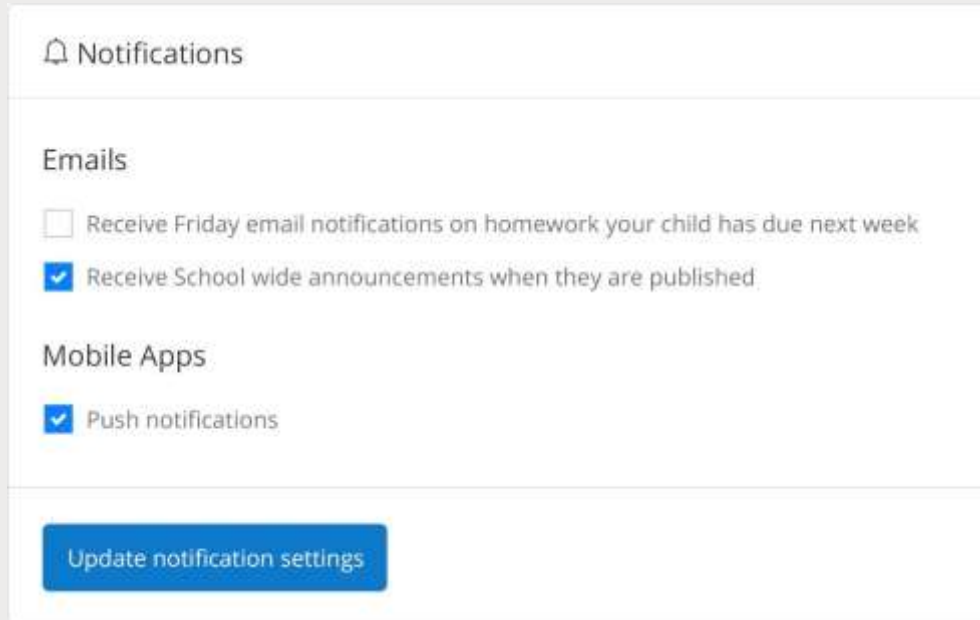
Notifications

Emails

Receive Friday email notifications on homework your child has due next week

Receive School wide announcements when they are published

Mobile Apps

Push notifications

Update notification settings